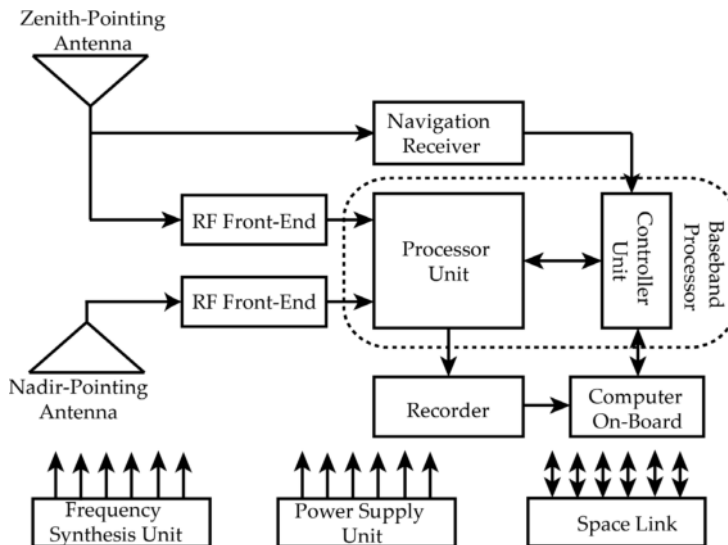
Zenith-Pointing Antenna

Navigation Receiver

RF Front-End

Processor Unit

Controller Unit

Baseband Processor

RF Front-End

Nadir-Pointing Antenna

Recorder

Computer On-Board

Frequency Synthesis Unit

Power Supply Unit

Space Link